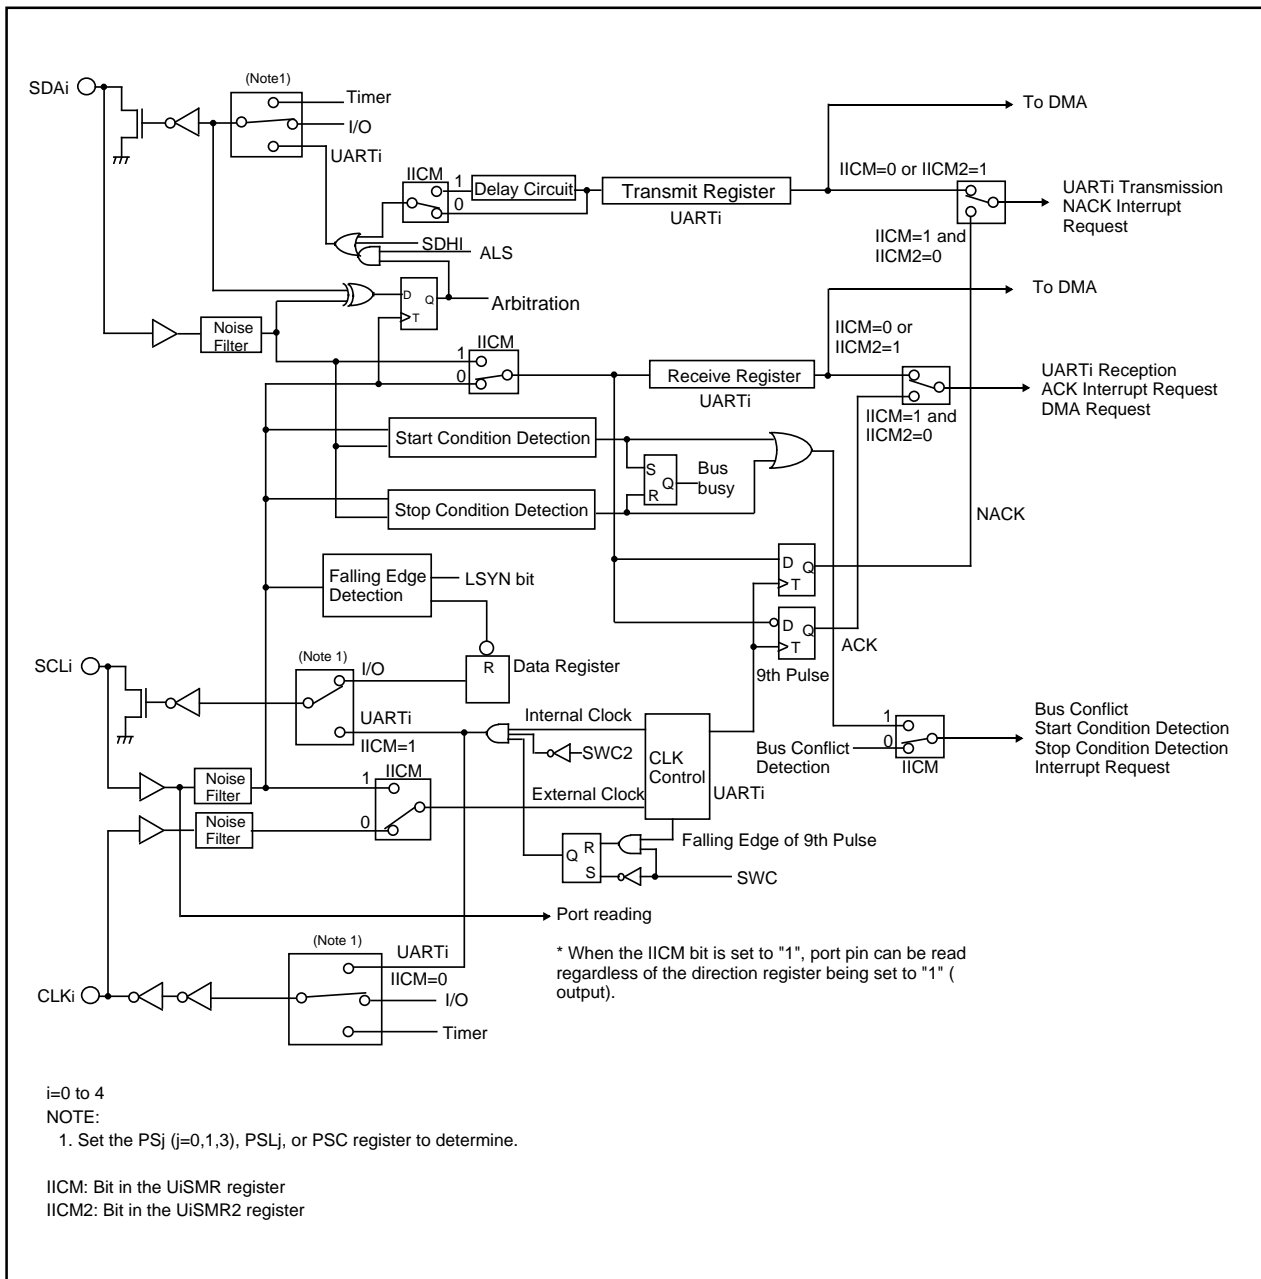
SDAi

(Note1)

Timer

I/O

UARTi

To DMA

IICM

1

0

Delay Circuit

Transmit Register

UARTi

IICM=0 or IICM2=1

UARTi Transmission NACK Interrupt Request

SDHI

ALS

IICM=1 and IICM2=0

D

Q

T

Arbitration

To DMA

Noise Filter

IICM

1

0

IICM=0 or IICM2=1

Receive Register

UARTi

UARTi Reception ACK Interrupt Request DMA Request

IICM=1 and IICM2=0

Start Condition Detection

S

R

Q

Bus busy

Stop Condition Detection

NACK

Falling Edge Detection

LSYN bit

D

Q

T

D

Q

T

ACK

SCLi

(Note 1)

I/O

R

Data Register

9th Pulse

UARTi

IICM=1

Internal Clock

SWC2

CLK Control

Bus Conflict Detection

1

0

IICM

Bus Conflict Start Condition Detection Stop Condition Detection Interrupt Request

Noise Filter

1

IICM

External Clock

UARTi

Noise Filter

0

Q

R

S

Falling Edge of 9th Pulse

SWC

Port reading

(Note 1)

UARTi

IICM=0

* When the IICM bit is set to "1", port pin can be read regardless of the direction register being set to "1" ( output).

CLKi

I/O

Timer

i=0 to 4
NOTE:
1. Set the PSj (j=0,1,3), PSLj, or PSC register to determine.

IICM: Bit in the UiSMR register
IICM2: Bit in the UiSMR2 register